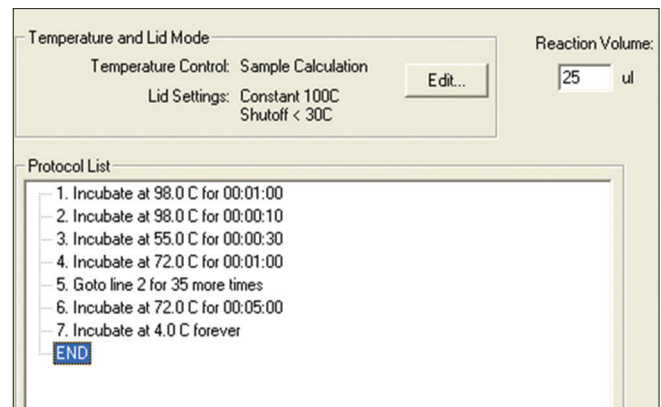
Temperature and Lid Mode

Temperature Control: Sample Calculation

Lid Settings: Constant 100C
Shutoff < 30C

Edit...

Reaction Volume:

25 ul

Protocol List

1. Incubate at 98.0 C for 00:01:00
2. Incubate at 98.0 C for 00:00:10
3. Incubate at 55.0 C for 00:00:30
4. Incubate at 72.0 C for 00:01:00
5. Goto line 2 for 35 more times
6. Incubate at 72.0 C for 00:05:00
7. Incubate at 4.0 C forever
END